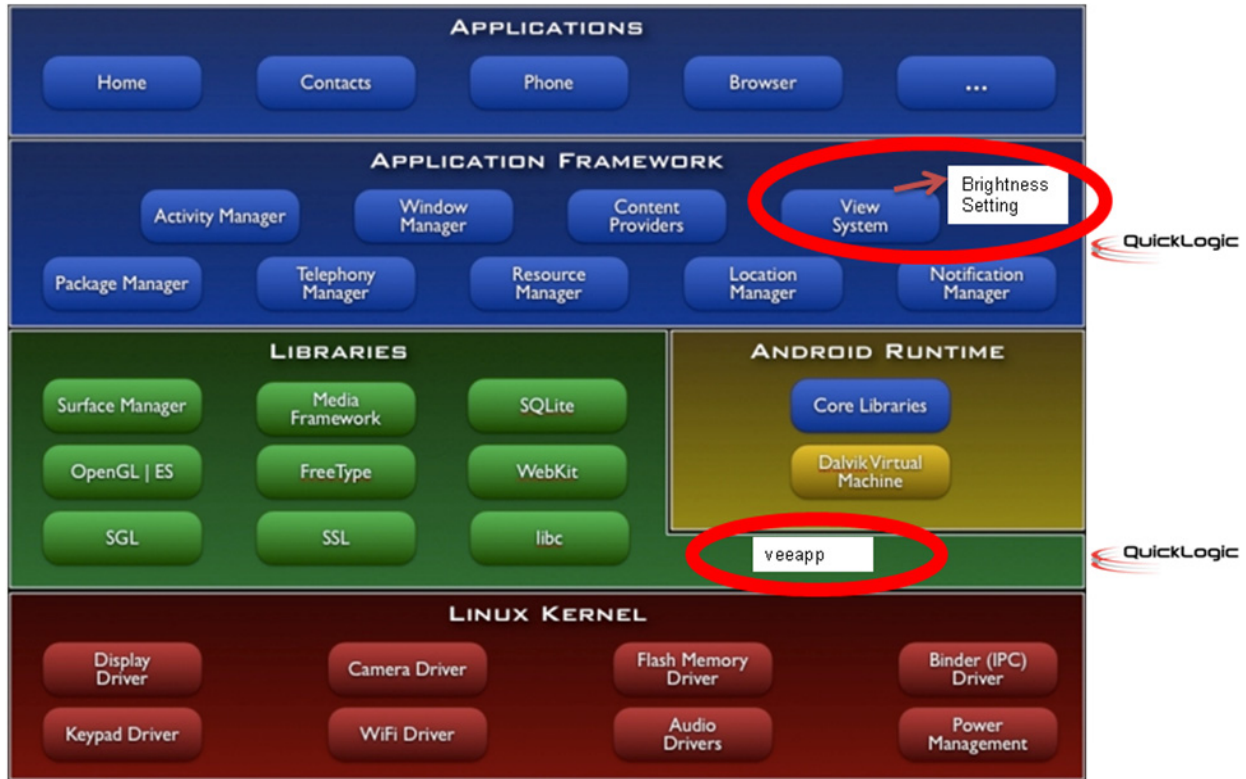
APPLICATIONS

Home
Contacts
Phone
Browser
...

APPLICATION FRAMEWORK

Activity Manager
Window Manager
Content Providers
View System
Brightness Setting

QuickLogic

Package Manager
Telephony Manager
Resource Manager
Location Manager
Notification Manager

LIBRARIES

Surface Manager
Media Framework
SQLite
OpenGL | ES
FreeType
WebKit
SGL
SSL
libc

ANDROID RUNTIME

Core Libraries
Dalvik Virtual Machine

veeapp

QuickLogic

LINUX KERNEL

Display Driver
Camera Driver
Flash Memory Driver
Binder (IPC) Driver
Keypad Driver
WiFi Driver
Audio Drivers
Power Management